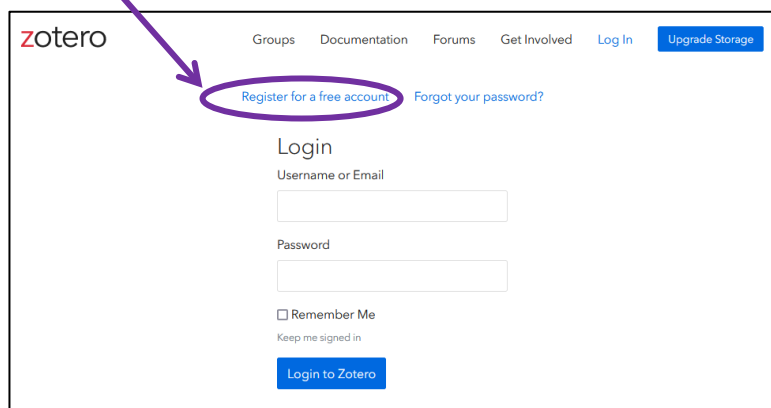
zotero

Groups Documentation Forums Get Involved Log In Upgrade Storage

Register for a free account Forgot your password?

Login

Username or Email

Password

☐ Remember Me

Keep me signed in

Login to Zotero